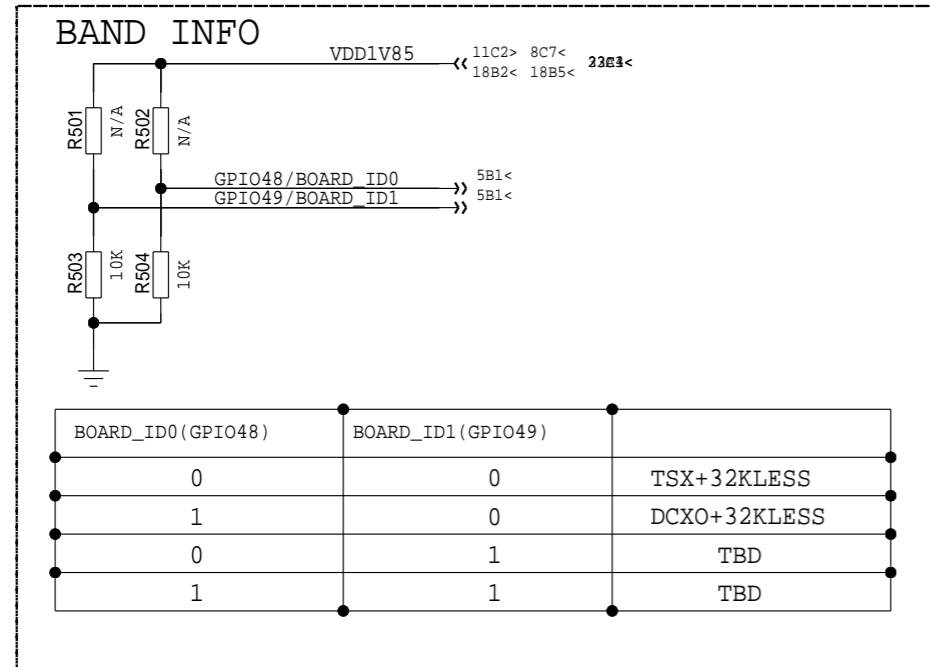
BAND INFO

VDD1V85

11C2> 8C7< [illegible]
18B2< 18B5<

R501 N/A
R502 N/A

GPIO48/BOARD_ID0 5B1<
GPIO49/BOARD_ID1 5B1<

R503 10K
R504 10K

| BOARD_ID0(GPIO48) | BOARD_ID1(GPIO49) | |
|---|---|---|
| 0 | 0 | TSX+32KLESS |
| 1 | 0 | DCXO+32KLESS |
| 0 | 1 | TBD |
| 1 | 1 | TBD |